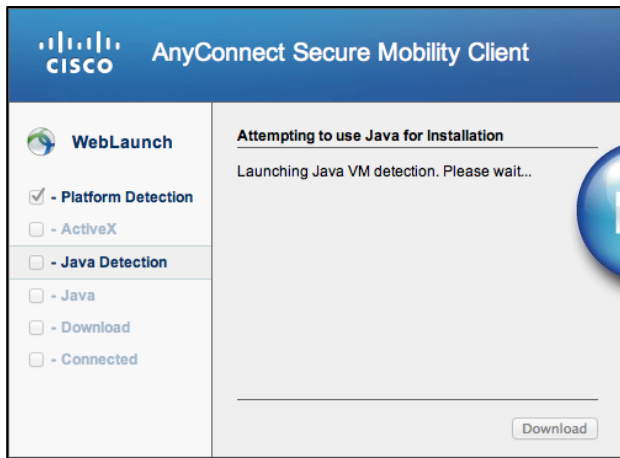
cisco AnyConnect Secure Mobility Client

WebLaunch

- Platform Detection
- ActiveX
- Java Detection
- Java
- Download
- Connected

Attempting to use Java for Installation

Launching Java VM detection. Please wait...

Download